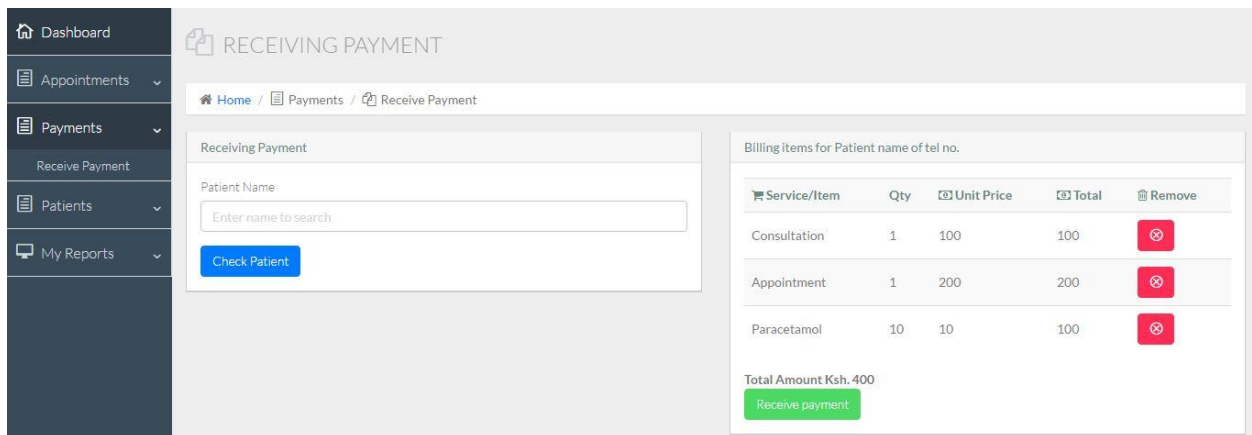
Dashboard

Appointments

Payments

Receive Payment

Patients

My Reports

RECEIVING PAYMENT

Home / Payments / Receive Payment

Receiving Payment

Patient Name

Enter name to search

Check Patient

Billing items for Patient name of tel no.

| Service/Item | Qty | Unit Price | Total | Remove |
|---|---|---|---|---|
| Consultation | 1 | 100 | 100 | ⊗ |
| Appointment | 1 | 200 | 200 | ⊗ |
| Paracetamol | 10 | 10 | 100 | ⊗ |

Total Amount Ksh. 400

Receive payment